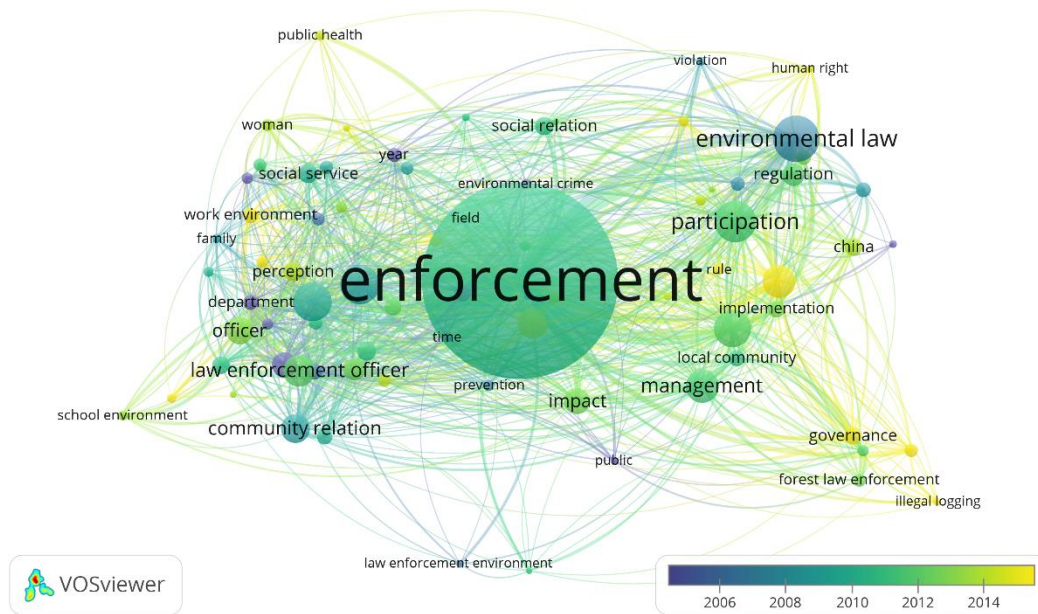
public health
violation
human right
woman
social relation
environmental law
year
social service
environmental crime
regulation
work environment
field
participation
family
china
perception
enforcement
rule
department
implementation
officer
time
local community
law enforcement officer
management
prevention
impact
school environment
community relation
governance
public
forest law enforcement
illegal logging
law enforcement environment
VOSviewer
2006
2008
2010
2012
2014